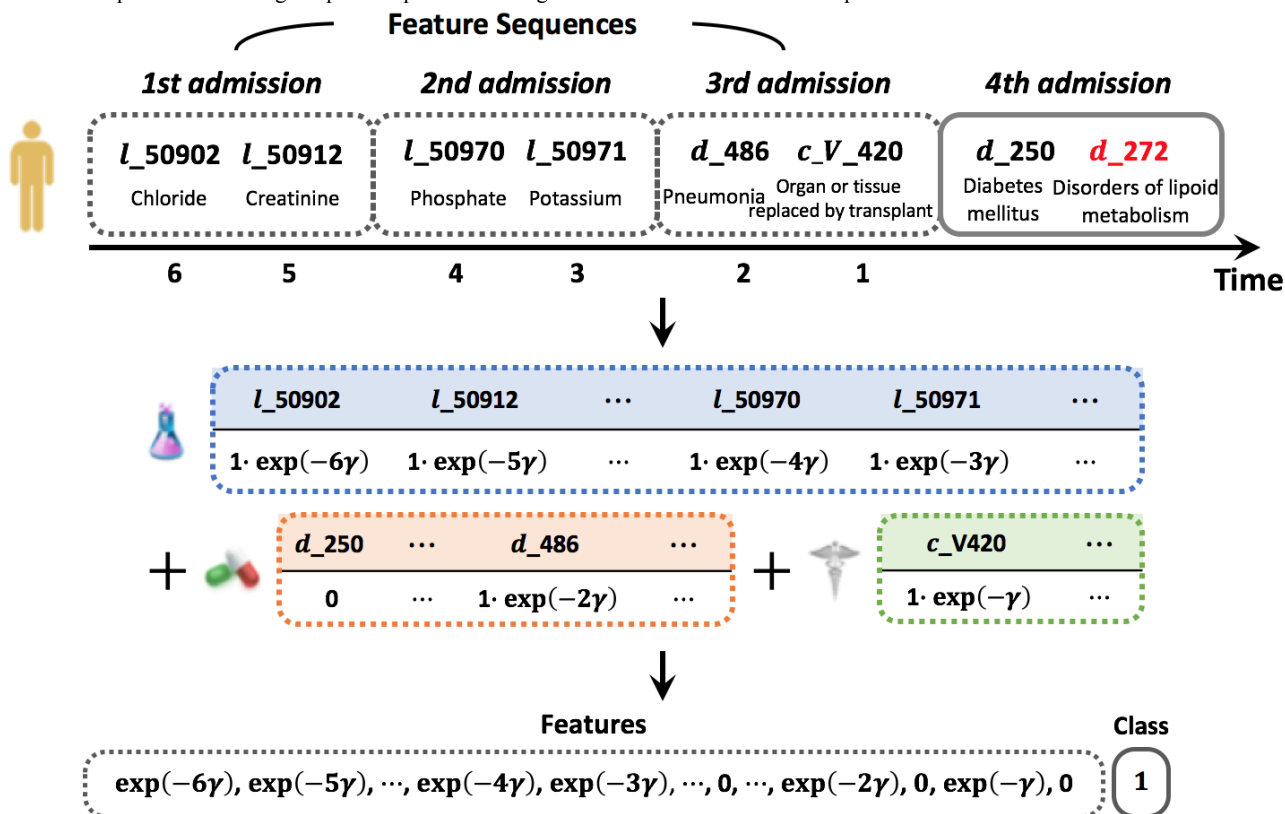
Feature Sequences

1st admission

$l\_50902$ $l\_50912$
Chloride Creatinine

2nd admission

$l\_50970$ $l\_50971$
Phosphate Potassium

3rd admission

$d\_486$ $c\_V\_420$
Pneumonia Organ or tissue replaced by transplant

4th admission

$d\_250$ $d\_272$
Diabetes mellitus Disorders of lipoid metabolism

6 5 4 3 2 1

Time

| $l\_50902$ | $l\_50912$ | $\cdots$ | $l\_50970$ | $l\_50971$ | $\cdots$ |
|---|---|---|---|---|---|
| $1\cdot \exp(-6\gamma)$ | $1\cdot \exp(-5\gamma)$ | $\cdots$ | $1\cdot \exp(-4\gamma)$ | $1\cdot \exp(-3\gamma)$ | $\cdots$ |

+

| $d\_250$ | $\cdots$ | $d\_486$ | $\cdots$ |
|---|---|---|---|
| 0 | $\cdots$ | $1\cdot \exp(-2\gamma)$ | $\cdots$ |

+

| $c\_V420$ | $\cdots$ |
|---|---|
| $1\cdot \exp(-\gamma)$ | $\cdots$ |

Features

$\exp(-6\gamma)$, $\exp(-5\gamma)$, $\cdots$, $\exp(-4\gamma)$, $\exp(-3\gamma)$, $\cdots$, 0, $\cdots$, $\exp(-2\gamma)$, 0, $\exp(-\gamma)$, 0

Class

1